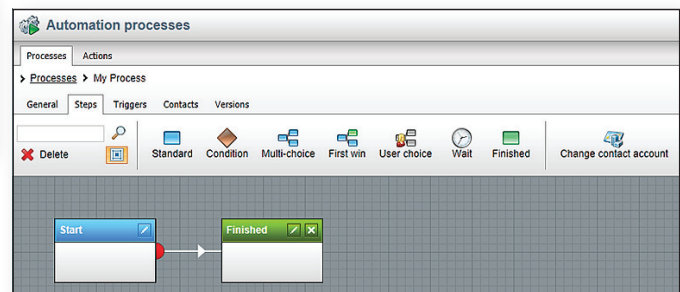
Automation processes

Processes Actions

> Processes > My Process

General Steps Triggers Contacts Versions

Delete

Standard Condition Multi-choice First win User choice Wait Finished Change contact account

Start

Finished